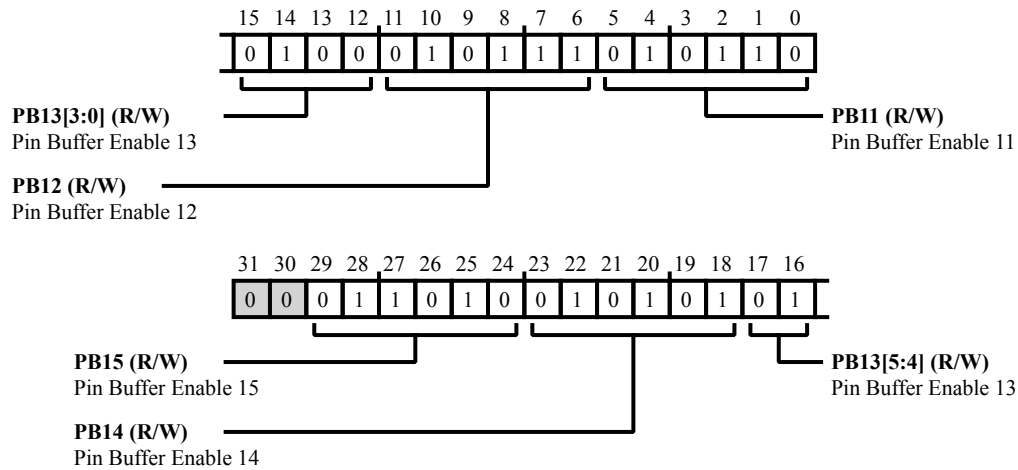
15 14 13 12 11 10 9 8 7 6 5 4 3 2 1 0

| 0 | 1 | 0 | 0 | 0 | 1 | 0 | 1 | 1 | 1 | 0 | 1 | 0 | 1 | 1 | 0 |
|---|---|---|---|---|---|---|---|---|---|---|---|---|---|---|---|

**PB13[3:0] (R/W)**
Pin Buffer Enable 13

**PB11 (R/W)**
Pin Buffer Enable 11

**PB12 (R/W)**
Pin Buffer Enable 12

31 30 29 28 27 26 25 24 23 22 21 20 19 18 17 16

| 0 | 0 | 0 | 1 | 1 | 0 | 1 | 0 | 0 | 1 | 0 | 1 | 0 | 1 | 0 | 1 |
|---|---|---|---|---|---|---|---|---|---|---|---|---|---|---|---|

**PB15 (R/W)**
Pin Buffer Enable 15

**PB13[5:4] (R/W)**
Pin Buffer Enable 13

**PB14 (R/W)**
Pin Buffer Enable 14